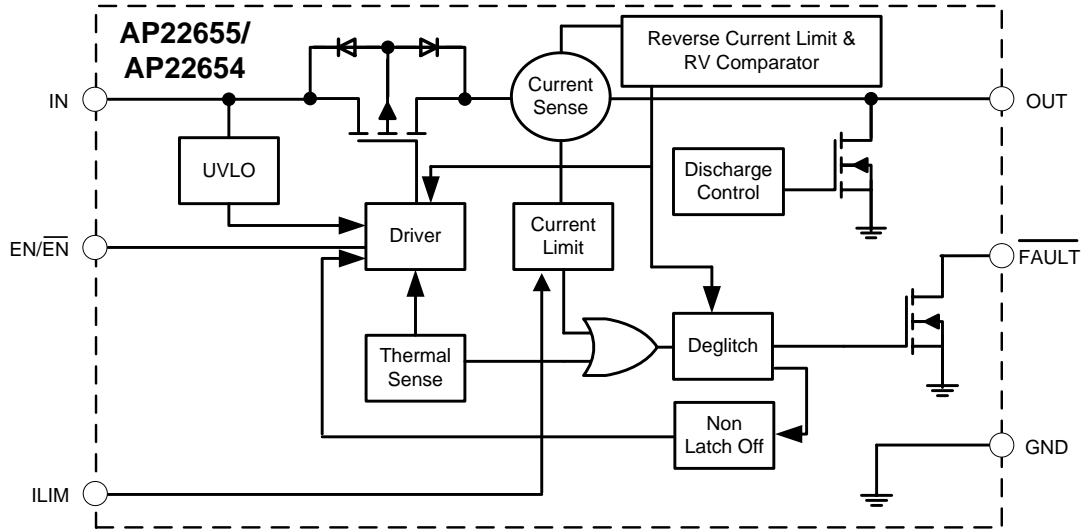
AP22655/
AP22654

Reverse Current Limit &
RV Comparator

IN

Current
Sense

OUT

UVLO

Discharge
Control

EN/$\overline{EN}$

Driver

Current
Limit

$\overline{FAULT}$

Thermal
Sense

Deglitch

Non
Latch Off

GND

ILIM